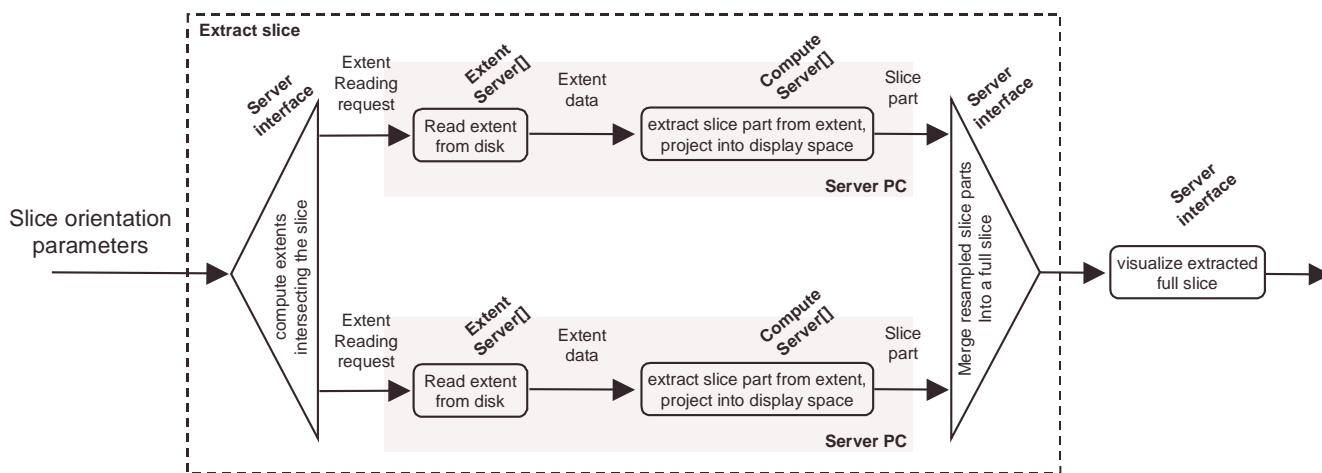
Extract slice

Slice orientation parameters

Server interface

compute extents intersecting the slice

Extent Reading request

Extent Server[]

Read extent from disk

Extent data

Compute Server[]

extract slice part from extent, project into display space

Slice part

Server PC

Extent Reading request

Extent Server[]

Read extent from disk

Extent data

Compute Server[]

extract slice part from extent, project into display space

Slice part

Server PC

Server interface

Merge resampled slice parts Into a full slice

Server interface

visualize extracted full slice